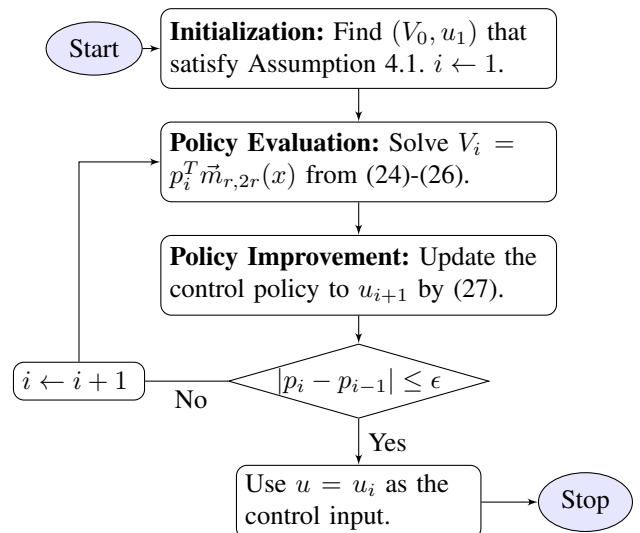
Start

**Initialization:** Find $(V_0, u_1)$ that satisfy Assumption 4.1. $i \leftarrow 1$.

**Policy Evaluation:** Solve $V_i = p_i^T \vec{m}_{r,2r}(x)$ from (24)-(26).

**Policy Improvement:** Update the control policy to $u_{i+1}$ by (27).

$|p_i - p_{i-1}| \leq \epsilon$

No

$i \leftarrow i + 1$

Yes

Use $u = u_i$ as the control input.

Stop